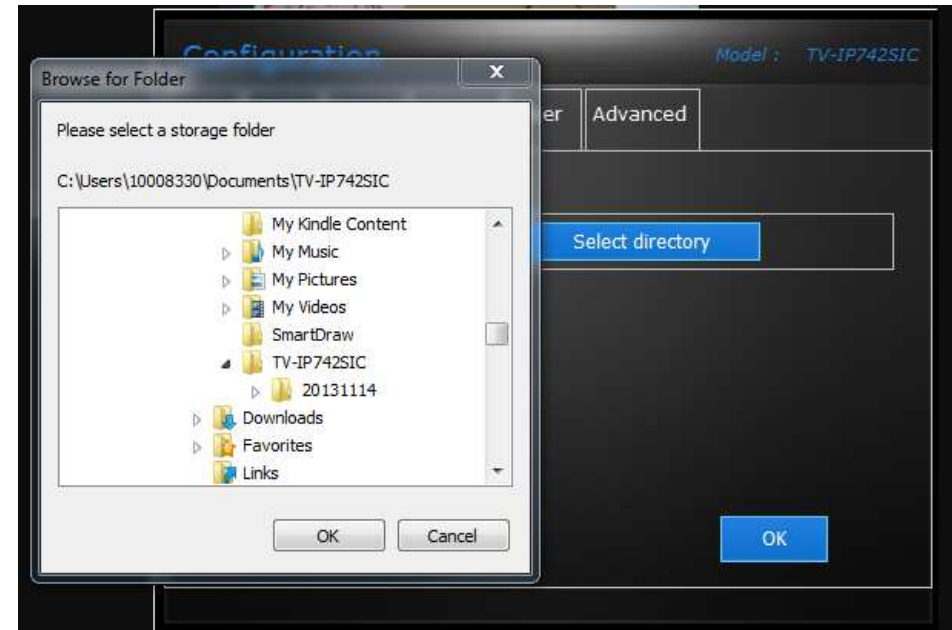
Configuration

Model : TV-IP742SIC

Browse for Folder

x

Please select a storage folder

C:\Users\10008330\Documents\TV-IP742SIC

My Kindle Content
My Music
My Pictures
My Videos
SmartDraw
TV-IP742SIC
20131114
Downloads
Favorites
Links

OK

Cancel

er

Advanced

Select directory

OK